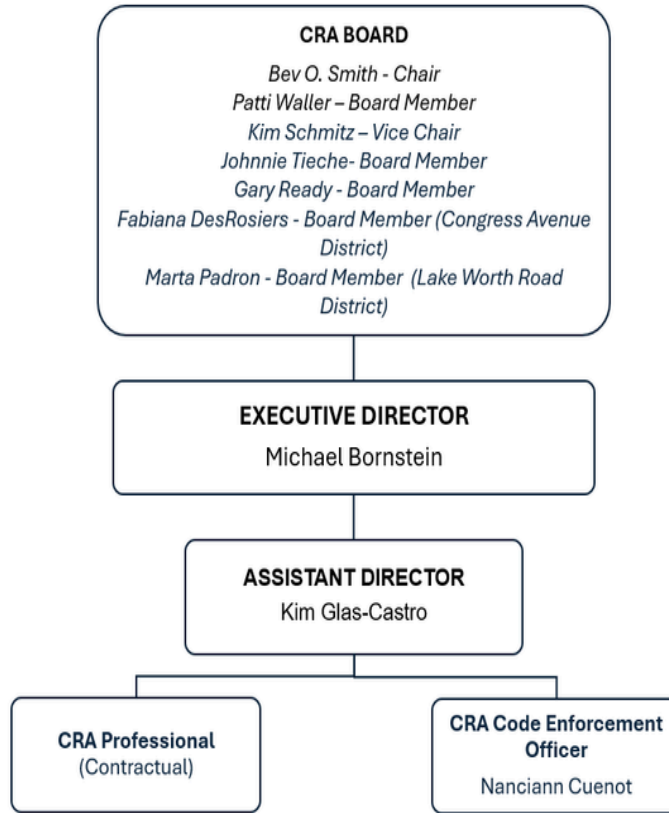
CRA BOARD

Bev O. Smith - Chair
Patti Waller – Board Member
Kim Schmitz – Vice Chair
Johnnie Tieche- Board Member
Gary Ready - Board Member
Fabiana DesRosiers - Board Member (Congress Avenue District)
Marta Padron - Board Member (Lake Worth Road District)

EXECUTIVE DIRECTOR
Michael Bornstein

ASSISTANT DIRECTOR
Kim Glas-Castro

CRA Professional
(Contractual)

CRA Code Enforcement Officer
Nanciann Cuenot